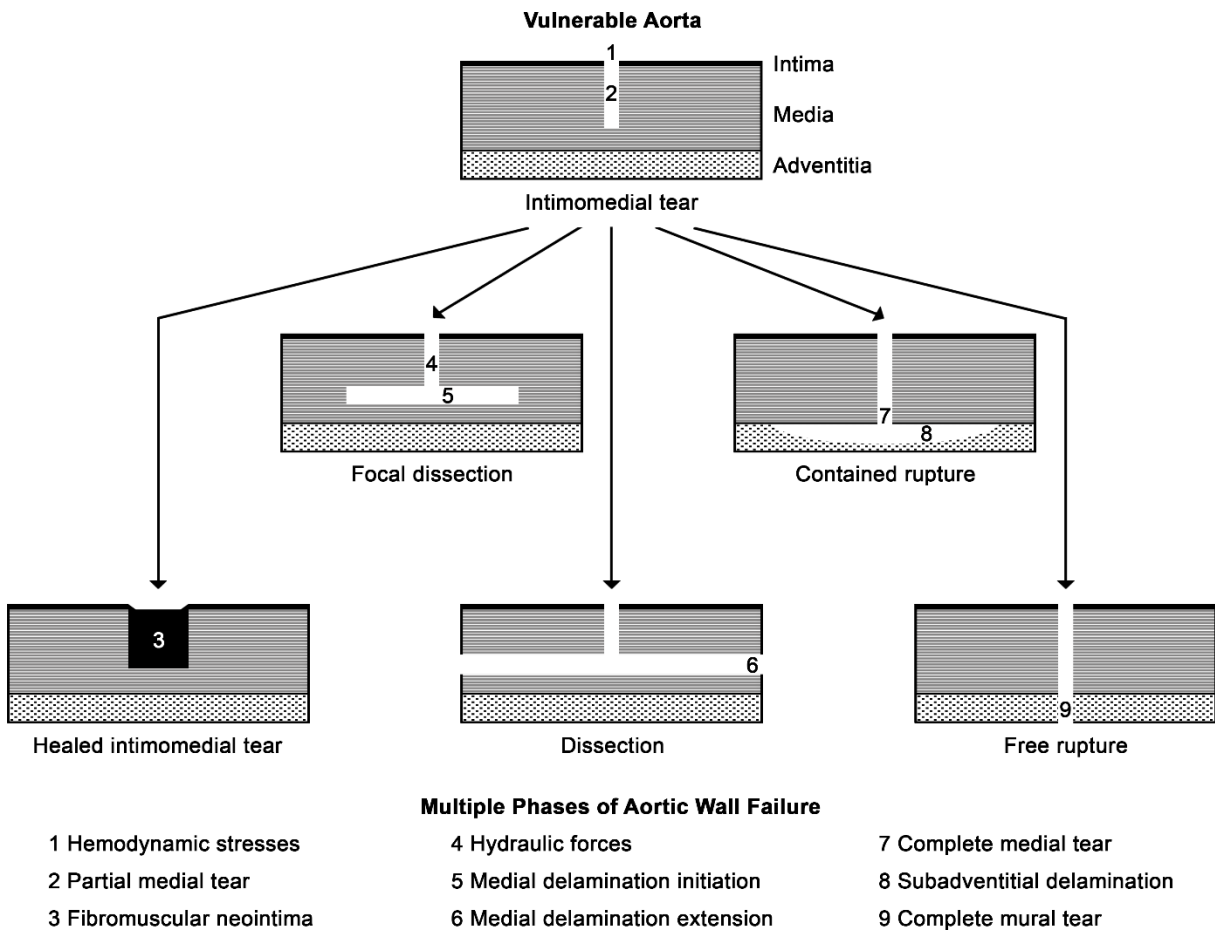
**Vulnerable Aorta**

1
2
Intima
Media
Adventitia

Intimomedial tear

4
5
Focal dissection

7
8
Contained rupture

3
Healed intimomedial tear

6
Dissection

9
Free rupture

**Multiple Phases of Aortic Wall Failure**

1 Hemodynamic stresses
2 Partial medial tear
3 Fibromuscular neointima

4 Hydraulic forces
5 Medial delamination initiation
6 Medial delamination extension

7 Complete medial tear
8 Subadventitial delamination
9 Complete mural tear